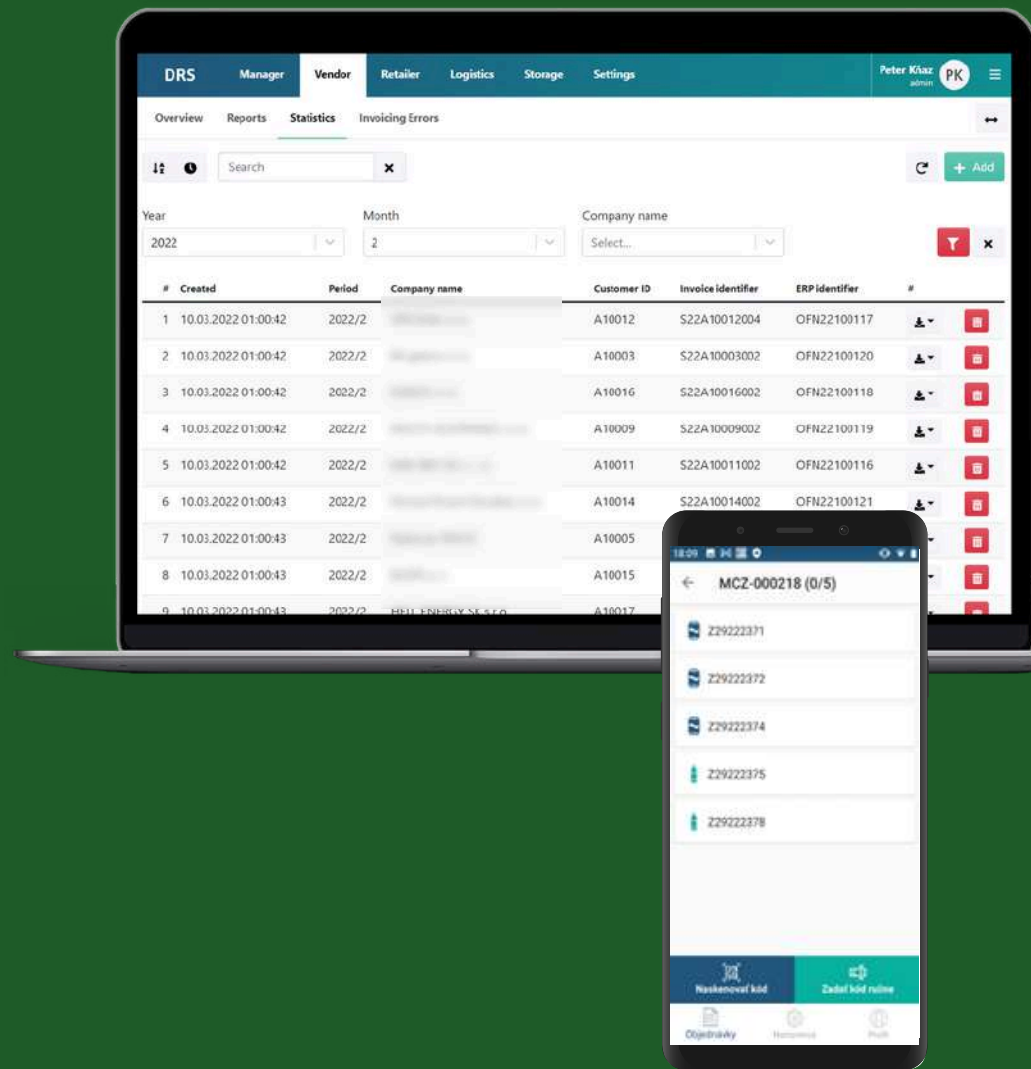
DRS Manager Vendor Retailer Logistics Storage Settings Peter Kňaz admin PK

Overview Reports Statistics Invoicing Errors

Search

Add

Year
2022

Month
2

Company name
Select...

| # | Created | Period | Company name | Customer ID | Invoice identifier | ERP identifier | # |
|---|---|---|---|---|---|---|---|
| 1 | 10.03.2022 01:00:42 | 2022/2 | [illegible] | A10012 | S22A10012004 | OFN22100117 | |
| 2 | 10.03.2022 01:00:42 | 2022/2 | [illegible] | A10003 | S22A10003002 | OFN22100120 | |
| 3 | 10.03.2022 01:00:42 | 2022/2 | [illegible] | A10016 | S22A10016002 | OFN22100118 | |
| 4 | 10.03.2022 01:00:42 | 2022/2 | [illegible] | A10009 | S22A10009002 | OFN22100119 | |
| 5 | 10.03.2022 01:00:42 | 2022/2 | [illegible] | A10011 | S22A10011002 | OFN22100116 | |
| 6 | 10.03.2022 01:00:43 | 2022/2 | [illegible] | A10014 | S22A10014002 | OFN22100121 | |
| 7 | 10.03.2022 01:00:43 | 2022/2 | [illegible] | A10005 | | | |
| 8 | 10.03.2022 01:00:43 | 2022/2 | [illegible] | A10015 | | | |
| 9 | 10.03.2022 01:00:43 | 2022/2 | HELL ENERGY SE s.r.o. | A10017 | | | |

18:09

MCZ-000218 (0/5)

Z29222371
Z29222372
Z29222374
Z29222375
Z29222378

Naskenovať kód
Zadať kód ručne

Objednávky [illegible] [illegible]